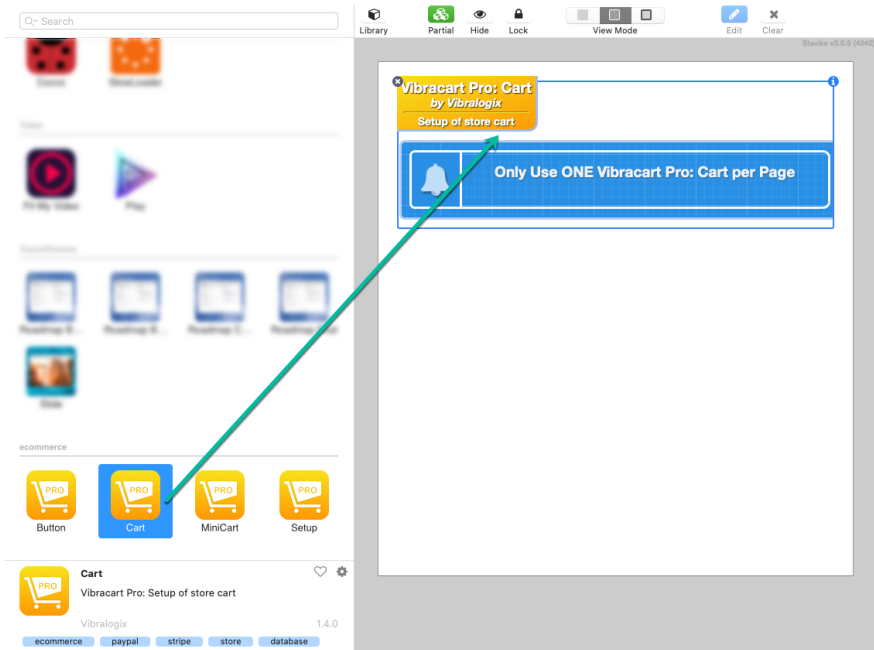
Search

Library Partial Hide Lock View Mode Edit Clear

Stacks v3.6.0 (4242)

Video

Fit My Video Play

ecommerce

PRO Button

PRO Cart

PRO MiniCart

PRO Setup

Vibracart Pro: Cart
by Vibralogix
Setup of store cart

Only Use ONE Vibracart Pro: Cart per Page

Cart
Vibracart Pro: Setup of store cart
Vibralogix 1.4.0

ecommerce paypal stripe store database